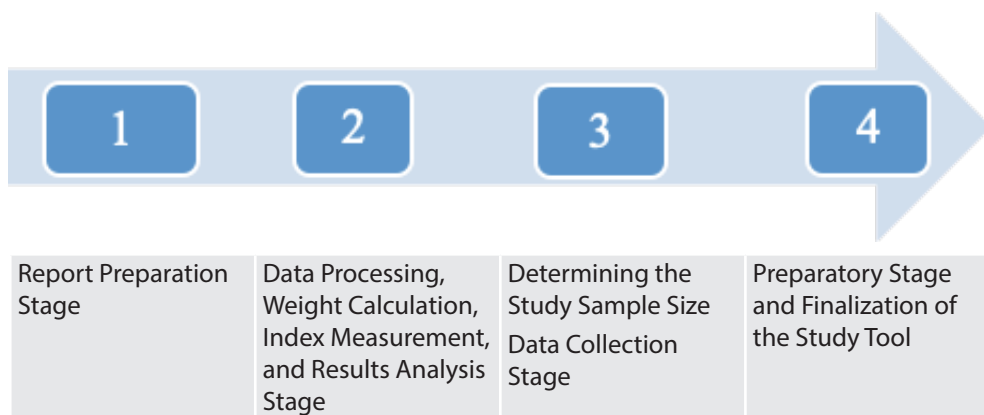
1

2

3

4

| Report Preparation Stage | Data Processing, Weight Calculation, Index Measurement, and Results Analysis Stage | Determining the Study Sample Size<br>Data Collection Stage | Preparatory Stage and Finalization of the Study Tool |
|---|---|---|---|